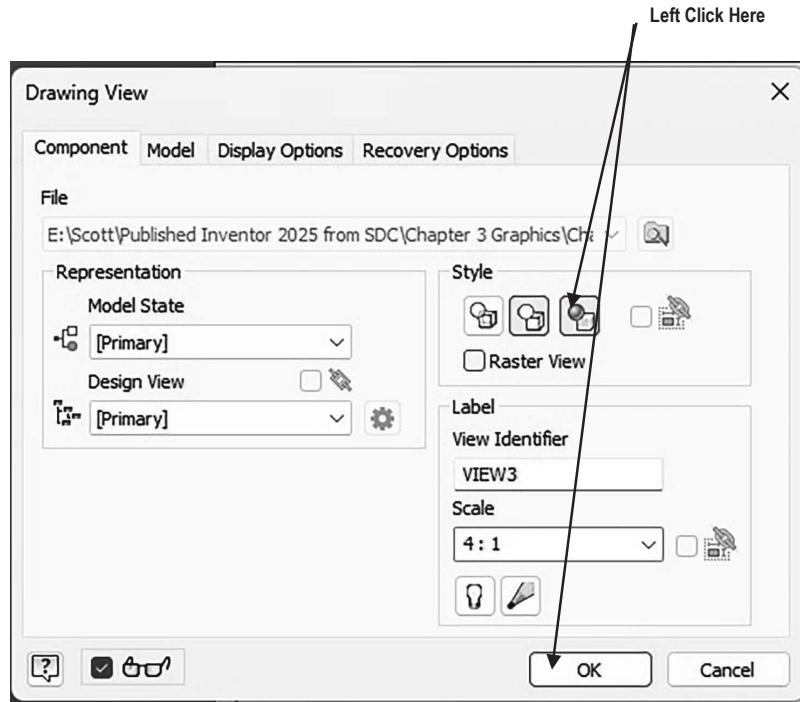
Left Click Here

Drawing View

×

Component | Model | Display Options | Recovery Options

File

E:\Scott\Published Inventor 2025 from SDC\Chapter 3 Graphics\Cha

Representation

Model State

[Primary]

Design View

[Primary]

Style

Raster View

Label

View Identifier

VIEW3

Scale

4 : 1

OK

Cancel